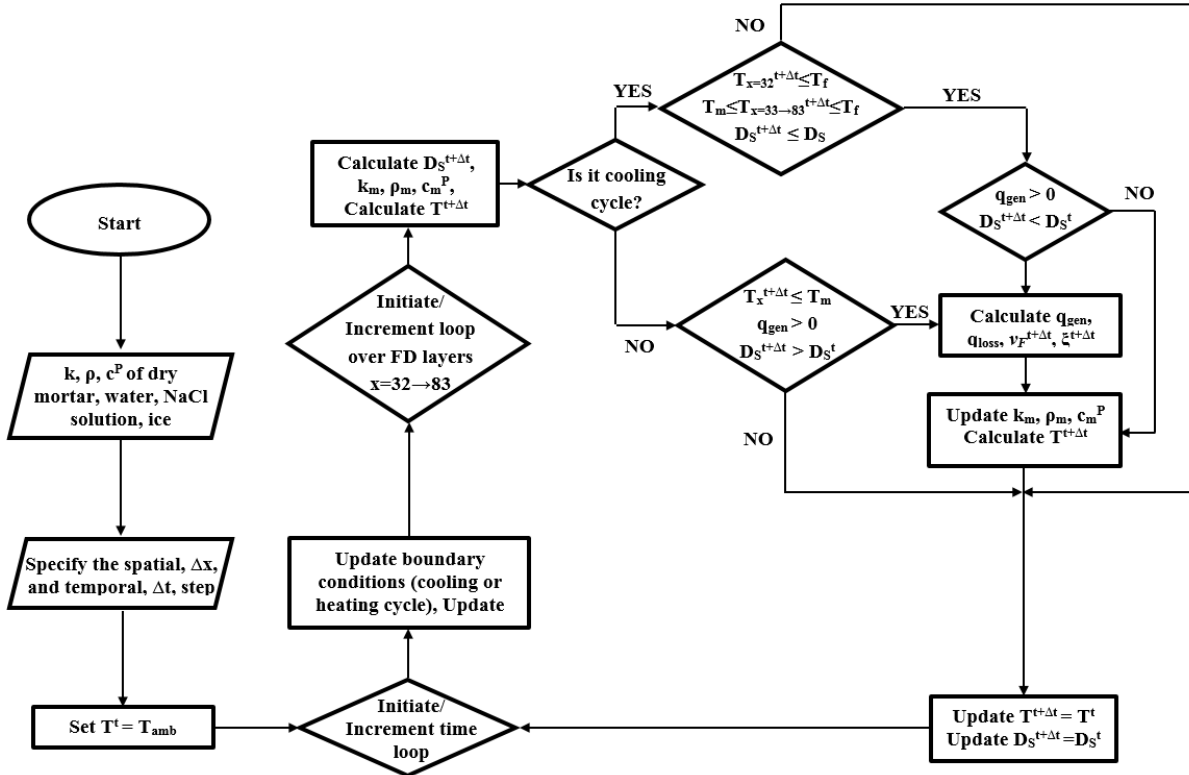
Start

k, ρ, $c^P$ of dry mortar, water, NaCl solution, ice

Specify the spatial, Δx, and temporal, Δt, step

Set $T^t = T_{amb}$

Initiate/ Increment time loop

Update boundary conditions (cooling or heating cycle), Update

Initiate/ Increment loop over FD layers x=32→83

Calculate $D_S^{t+\Delta t}$, $k_m$, $\rho_m$, $c_m^P$, Calculate $T^{t+\Delta t}$

Is it cooling cycle?

YES

NO

$T_{x=32}^{t+\Delta t} \leq T_f$
$T_m \leq T_{x=33\rightarrow83}^{t+\Delta t} \leq T_f$
$D_S^{t+\Delta t} \leq D_S$

YES

$q_{gen} > 0$
$D_S^{t+\Delta t} < D_S^t$

NO

$T_x^{t+\Delta t} \leq T_m$
$q_{gen} > 0$
$D_S^{t+\Delta t} > D_S^t$

YES

NO

NO

Calculate $q_{gen}$, $q_{loss}$, $\nu_F^{t+\Delta t}$, $\xi^{t+\Delta t}$

Update $k_m$, $\rho_m$, $c_m^P$
Calculate $T^{t+\Delta t}$

Update $T^{t+\Delta t} = T^t$
Update $D_S^{t+\Delta t} = D_S^t$